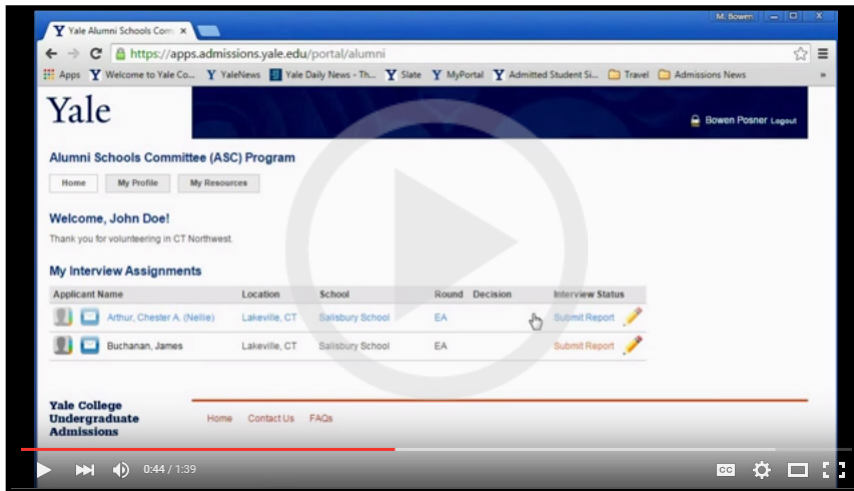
Yale Alumni Schools Com ×

M. Bowen

https://apps.admissions.yale.edu/portal/alumni

Apps | Welcome to Yale Co... | YaleNews | Yale Daily News - Th... | Slate | MyPortal | Admitted Student Si... | Travel | Admissions News

Yale

Bowen Posner Logout

Alumni Schools Committee (ASC) Program

Home | My Profile | My Resources

Welcome, John Doe!

Thank you for volunteering in CT Northwest.

My Interview Assignments

| Applicant Name | Location | School | Round | Decision | Interview Status |
|---|---|---|---|---|---|
| Arthur, Chester A. (Nellie) | Lakeville, CT | Salisbury School | EA | | Submit Report |
| Buchanan, James | Lakeville, CT | Salisbury School | EA | | Submit Report |

Yale College Undergraduate Admissions

Home | Contact Us | FAQs

0:44 / 1:39

CC